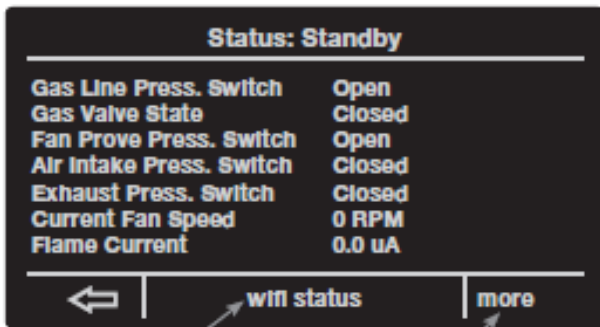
Status: Standby

| | |
|---|---|
| Gas Line Press. Switch | Open |
| Gas Valve State | Closed |
| Fan Prove Press. Switch | Open |
| Air Intake Press. Switch | Closed |
| Exhaust Press. Switch | Closed |
| Current Fan Speed | 0 RPM |
| Flame Current | 0.0 uA |

⇦ wifi status more